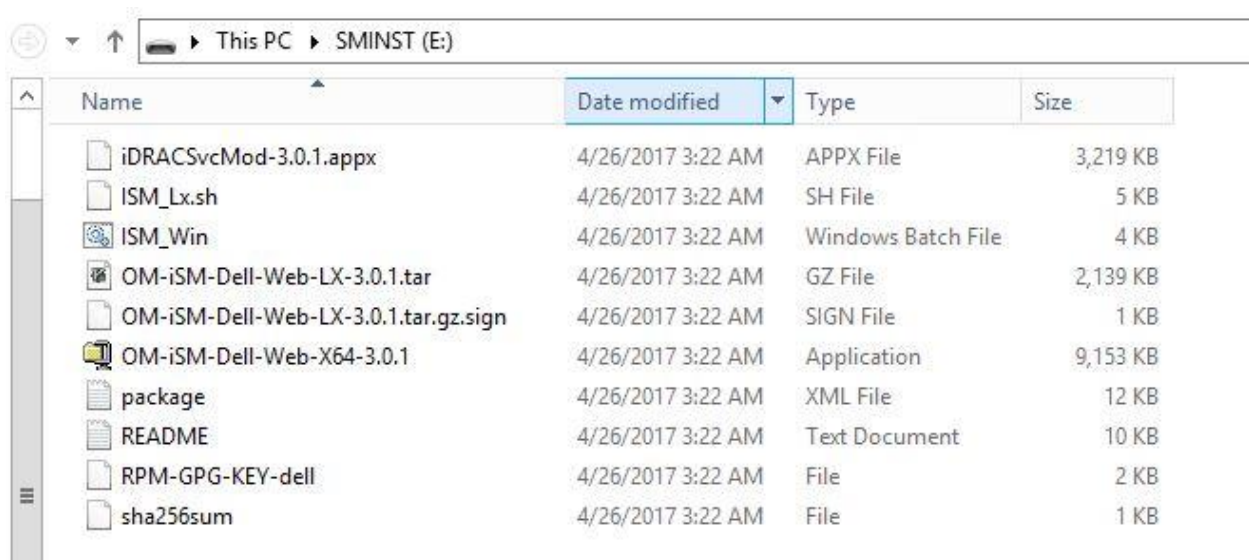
This PC ▸ SMINST (E:)

| Name | Date modified | Type | Size |
|---|---|---|---|
| iDRACSvcMod-3.0.1.appx | 4/26/2017 3:22 AM | APPX File | 3,219 KB |
| ISM_Lx.sh | 4/26/2017 3:22 AM | SH File | 5 KB |
| ISM_Win | 4/26/2017 3:22 AM | Windows Batch File | 4 KB |
| OM-iSM-Dell-Web-LX-3.0.1.tar | 4/26/2017 3:22 AM | GZ File | 2,139 KB |
| OM-iSM-Dell-Web-LX-3.0.1.tar.gz.sign | 4/26/2017 3:22 AM | SIGN File | 1 KB |
| OM-iSM-Dell-Web-X64-3.0.1 | 4/26/2017 3:22 AM | Application | 9,153 KB |
| package | 4/26/2017 3:22 AM | XML File | 12 KB |
| README | 4/26/2017 3:22 AM | Text Document | 10 KB |
| RPM-GPG-KEY-dell | 4/26/2017 3:22 AM | File | 2 KB |
| sha256sum | 4/26/2017 3:22 AM | File | 1 KB |